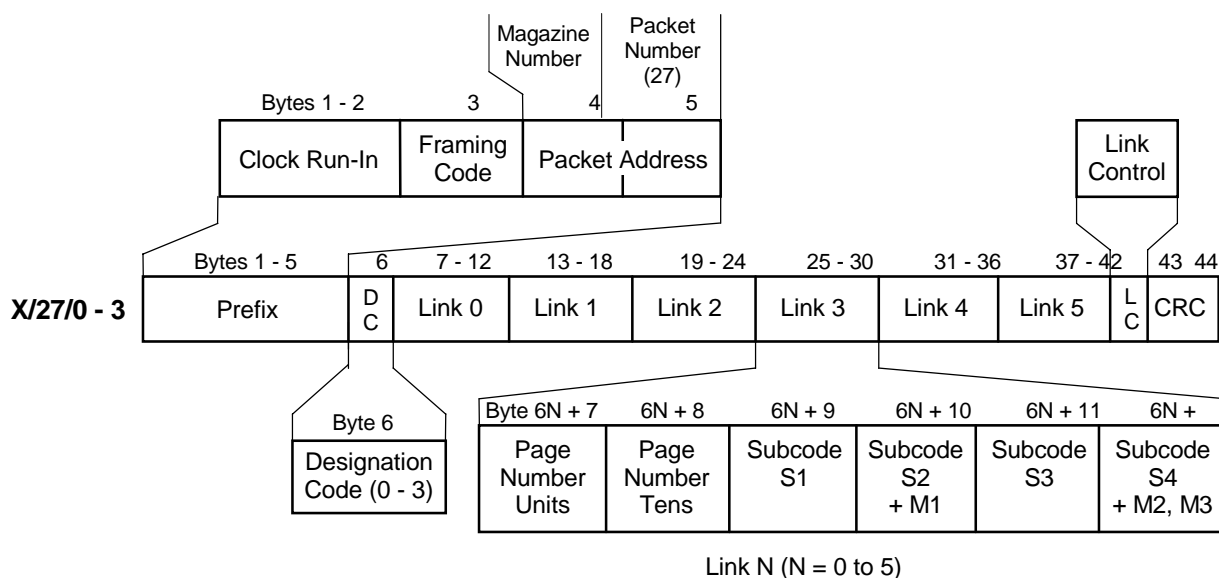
Magazine Number

Packet Number (27)

Bytes 1 - 2 3 4 5

| Clock Run-In | Framing Code | Packet Address |
|---|---|---|

Link Control

Bytes 1 - 5 6 7 - 12 13 - 18 19 - 24 25 - 30 31 - 36 37 - 42 43 44

X/27/0 - 3

| Prefix | D C | Link 0 | Link 1 | Link 2 | Link 3 | Link 4 | Link 5 | L C | CRC |
|---|---|---|---|---|---|---|---|---|---|

Byte 6

Designation Code (0 - 3)

| Byte 6N + 7 | 6N + 8 | 6N + 9 | 6N + 10 | 6N + 11 | 6N + |
|---|---|---|---|---|---|
| Page Number Units | Page Number Tens | Subcode S1 | Subcode S2 + M1 | Subcode S3 | Subcode S4 + M2, M3 |

Link N (N = 0 to 5)